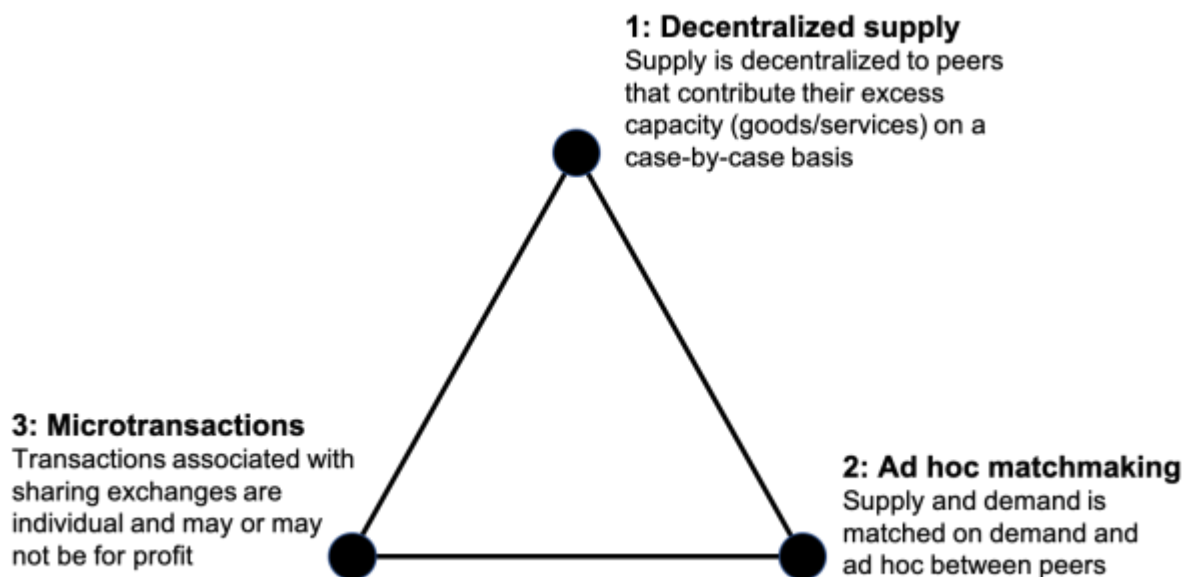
**1: Decentralized supply**
Supply is decentralized to peers that contribute their excess capacity (goods/services) on a case-by-case basis

**3: Microtransactions**
Transactions associated with sharing exchanges are individual and may or may not be for profit

**2: Ad hoc matchmaking**
Supply and demand is matched on demand and ad hoc between peers